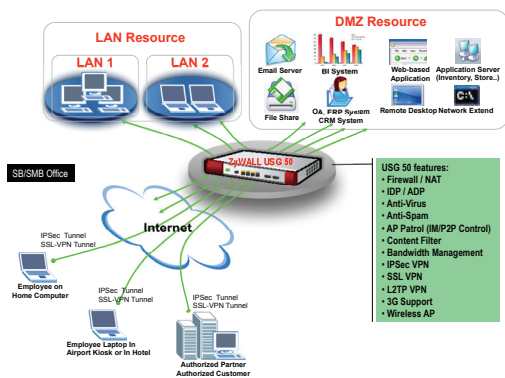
LAN Resource

LAN 1

LAN 2

DMZ Resource

Email Server

BI System

Web-based Application

Application Server (Inventory, Store..)

File Share

OA, ERP System CRM System

Remote Desktop

Network Extend

SB/SMB Office

ZyWALL USG 50

USG 50 features:
• Firewall / NAT
• IDP / ADP
• Anti-Virus
• Anti-Spam
• AP Patrol (IM/P2P Control)
• Content Filter
• Bandwidth Management
• IPSec VPN
• SSL VPN
• L2TP VPN
• 3G Support
• Wireless AP

Internet

IPSec Tunnel
SSL-VPN Tunnel

Employee on Home Computer

IPSec Tunnel
SSL-VPN Tunnel

Employee Laptop In Airport Kiosk or In Hotel

IPSec Tunnel
SSL-VPN Tunnel

Authorized Partner
Authorized Customer